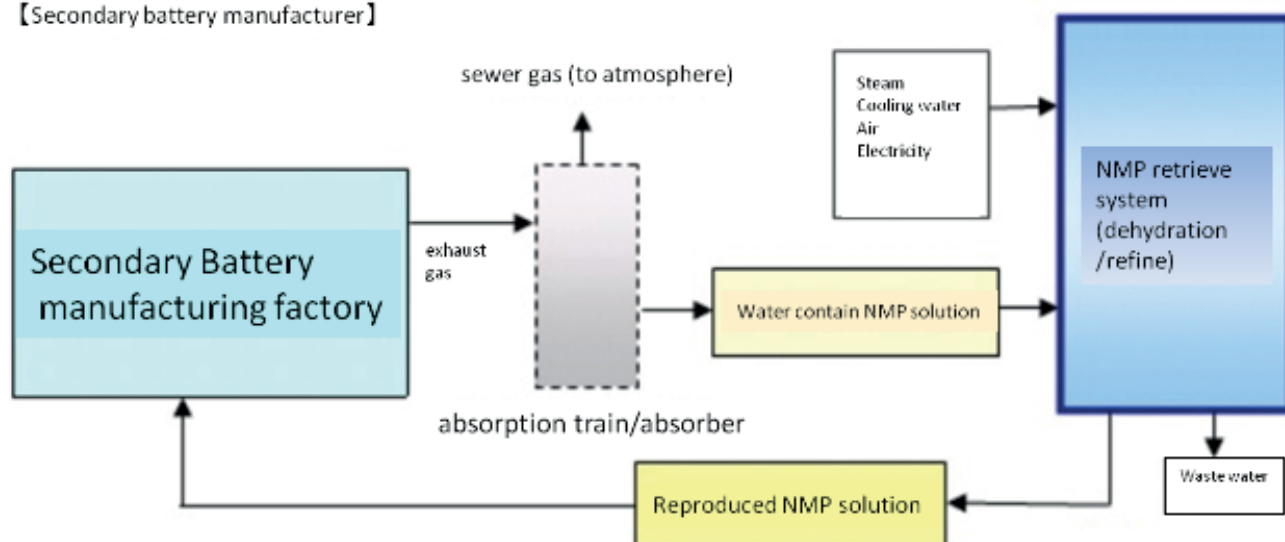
【Secondary battery manufacturer】

sewer gas (to atmosphere)

Steam
Cooling water
Air
Electricity

NMP retrieve system (dehydration /refine)

Secondary Battery manufacturing factory

exhaust gas

Water contain NMP solution

absorption train/absorber

Waste water

Reproduced NMP solution